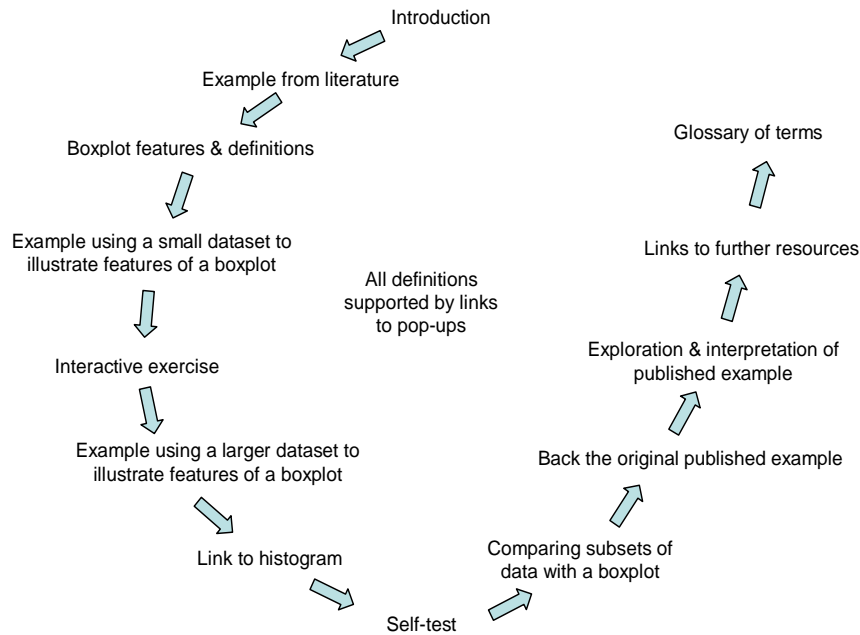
Introduction

Example from literature

Boxplot features & definitions

Example using a small dataset to illustrate features of a boxplot

All definitions supported by links to pop-ups

Interactive exercise

Example using a larger dataset to illustrate features of a boxplot

Link to histogram

Self-test

Comparing subsets of data with a boxplot

Back the original published example

Exploration & interpretation of published example

Links to further resources

Glossary of terms